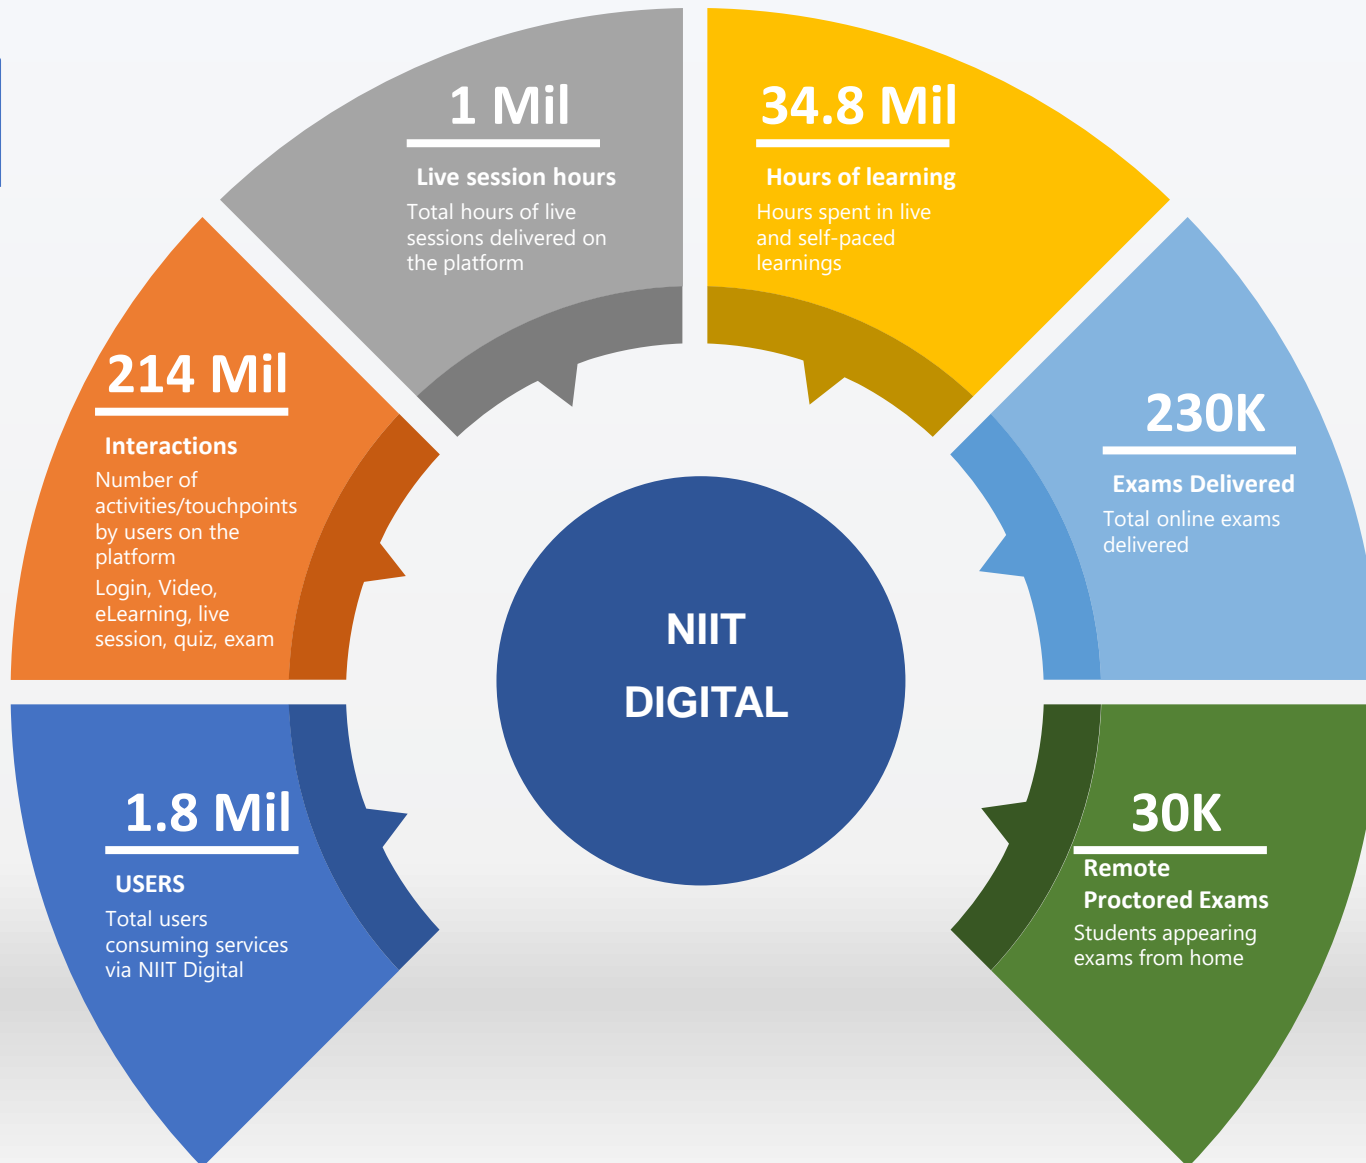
1 Mil

Live session hours

Total hours of live sessions delivered on the platform

34.8 Mil

Hours of learning

Hours spent in live and self-paced learnings

214 Mil

Interactions

Number of activities/touchpoints by users on the platform

Login, Video, eLearning, live session, quiz, exam

230K

Exams Delivered

Total online exams delivered

NIIT

DIGITAL

1.8 Mil

USERS

Total users consuming services via NIIT Digital

30K

Remote Proctored Exams

Students appearing exams from home